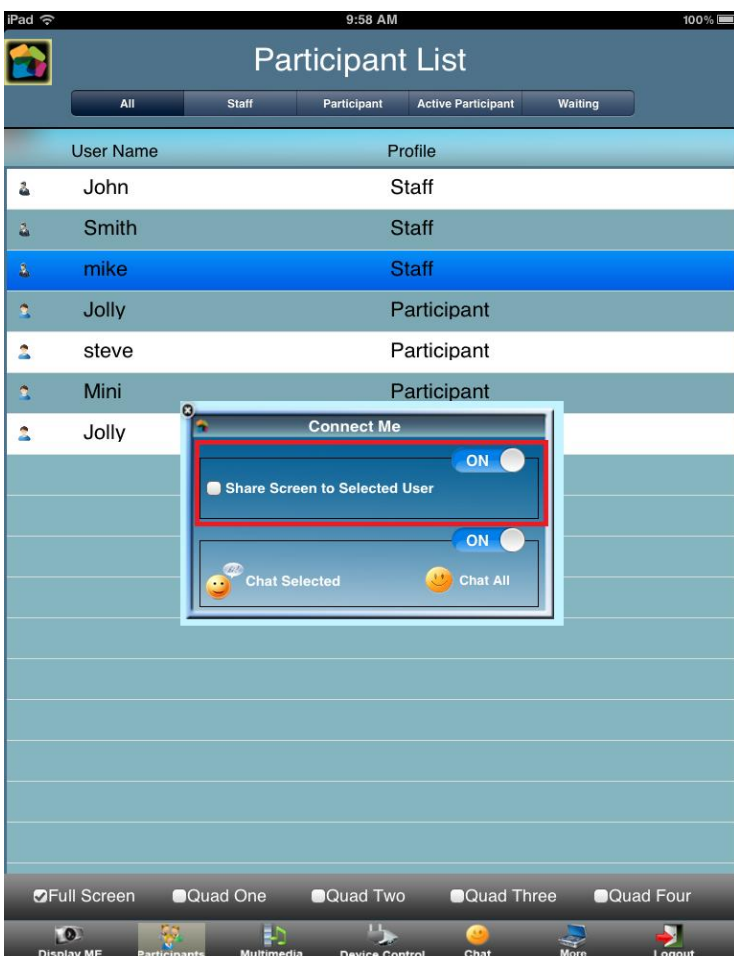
iPad 9:58 AM 100%

Participant List

All | Staff | Participant | Active Participant | Waiting

| User Name | Profile |
|---|---|
| John | Staff |
| Smith | Staff |
| mike | Staff |
| Jolly | Participant |
| steve | Participant |
| Mini | Participant |
| Jolly | |

Connect Me

ON

Share Screen to Selected User

ON

Chat Selected

Chat All

Full Screen  Quad One  Quad Two  Quad Three  Quad Four

Display ME  Participants  Multimedia  Device Control  Chat  More  Logout